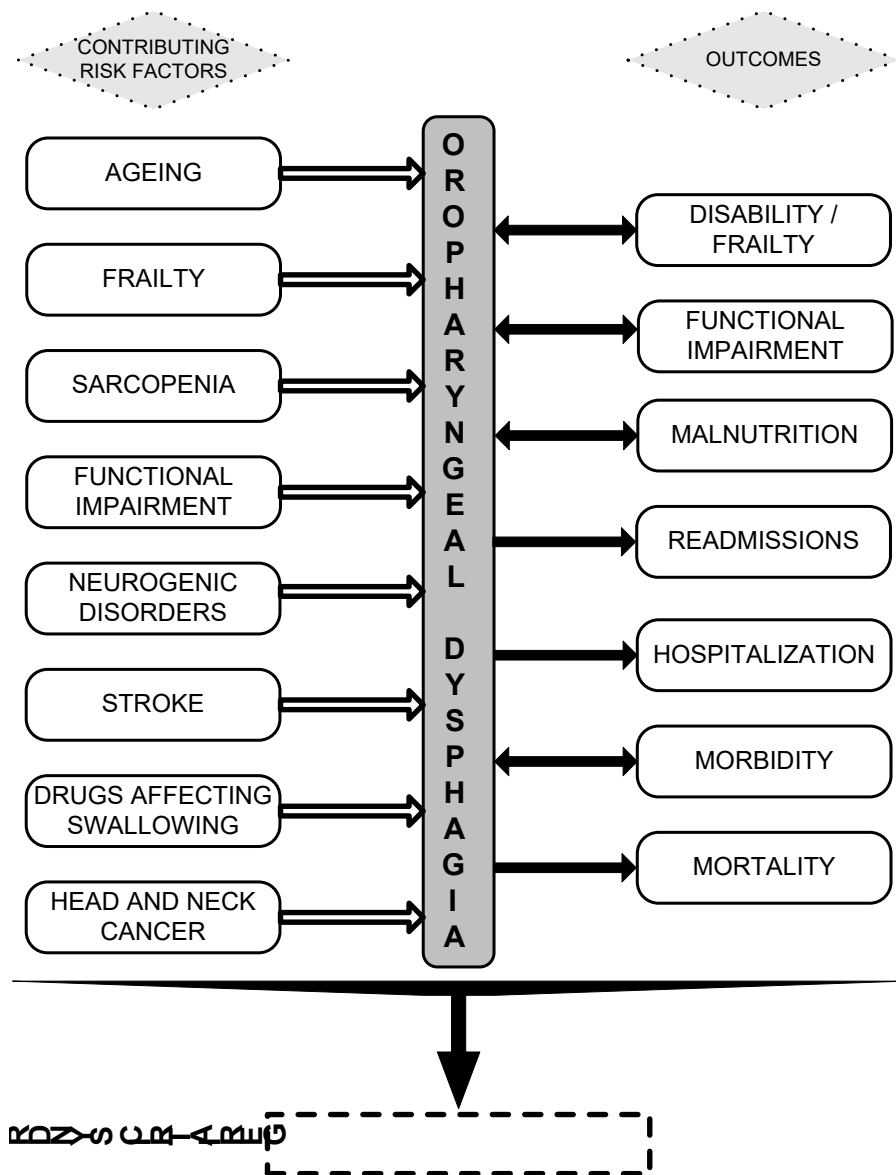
CONTRIBUTING RISK FACTORS

OUTCOMES

AGEING

FRAILTY

SARCOPENIA

FUNCTIONAL IMPAIRMENT

NEUROGENIC DISORDERS

STROKE

DRUGS AFFECTING SWALLOWING

HEAD AND NECK CANCER

O R O P H A R Y N G E A L D Y S P H A G I A

DISABILITY / FRAILTY

FUNCTIONAL IMPAIRMENT

MALNUTRITION

READMISSIONS

HOSPITALIZATION

MORBIDITY

MORTALITY

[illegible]